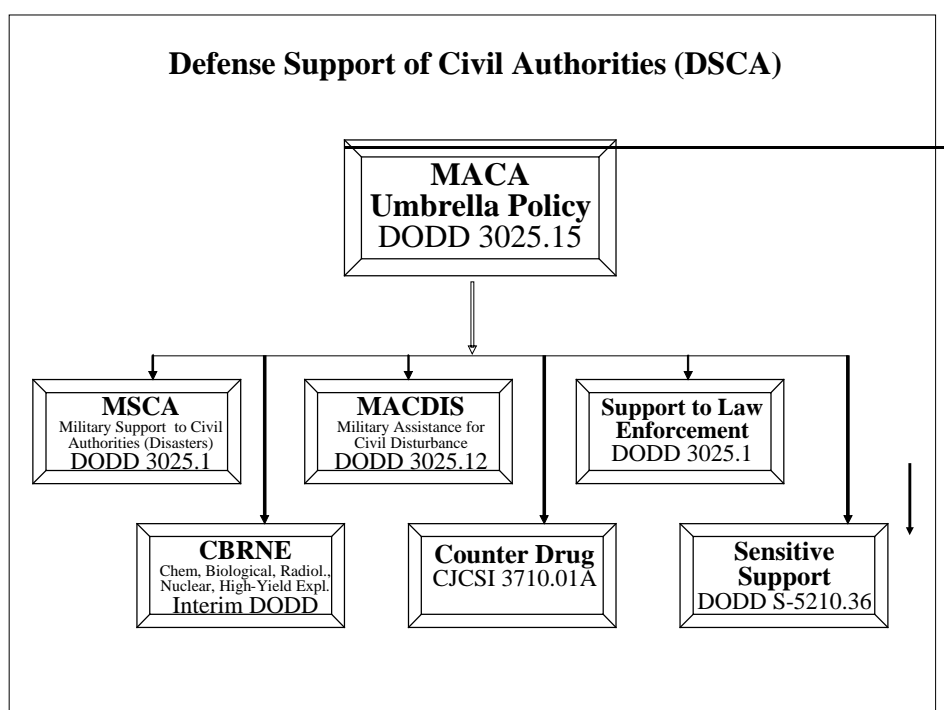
Defense Support of Civil Authorities (DSCA)

MACA
Umbrella Policy
DODD 3025.15

MSCA
Military Support to Civil Authorities (Disasters)
DODD 3025.1

MACDIS
Military Assistance for Civil Disturbance
DODD 3025.12

Support to Law Enforcement
DODD 3025.1

CBRNE
Chem, Biological, Radiol., Nuclear, High-Yield Expl.
Interim DODD

Counter Drug
CJCSI 3710.01A

Sensitive Support
DODD S-5210.36